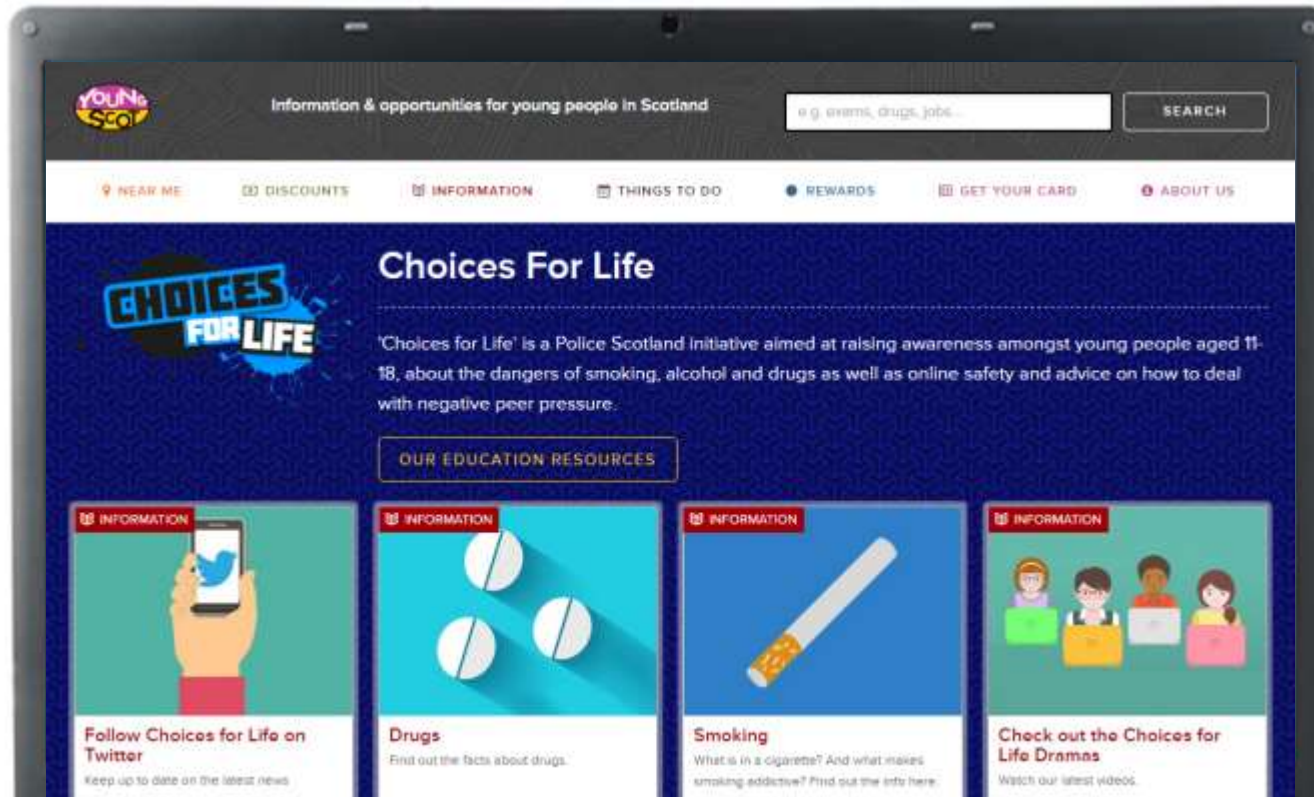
YOUNG SCOT

Information & opportunities for young people in Scotland

e.g. exams, drugs, jobs...

SEARCH

NEAR ME DISCOUNTS INFORMATION THINGS TO DO REWARDS GET YOUR CARD ABOUT US

CHOICES FOR LIFE

Choices For Life

'Choices for Life' is a Police Scotland initiative aimed at raising awareness amongst young people aged 11-18, about the dangers of smoking, alcohol and drugs as well as online safety and advice on how to deal with negative peer pressure.

OUR EDUCATION RESOURCES

INFORMATION

Follow Choices for Life on Twitter

Keep up to date on the latest news

INFORMATION

Drugs

Find out the facts about drugs.

INFORMATION

Smoking

What is in a cigarette? And what makes smoking addictive? Find out the info here.

INFORMATION

Check out the Choices for Life Dramas

Watch our latest videos.